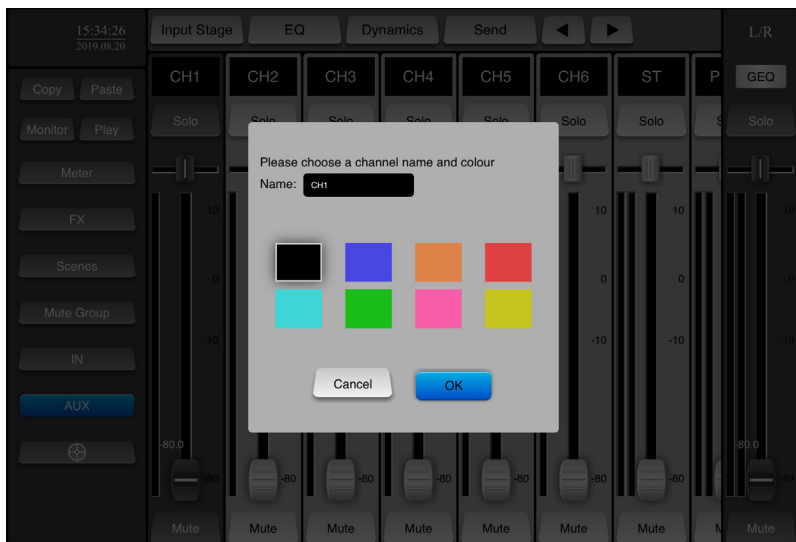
15:34:26
2019.08.20

Input Stage
EQ
Dynamics
Send
◀
▶
L/R

Copy
Paste
Monitor
Play
Meter
FX
Scenes
Mute Group
IN
AUX

CH1
CH2
CH3
CH4
CH5
CH6
ST
P
GEQ

Solo
Solo
Solo
Solo
Solo

10
0
-10
-80.0
-80
10
0
-10
-80
10
0
-10
-80
-80
-80
-80
-80.0

Please choose a channel name and colour
Name: CH1

Cancel
OK

Mute
Mute
Mute
Mute
Mute
Mute
Mute
M
Mute